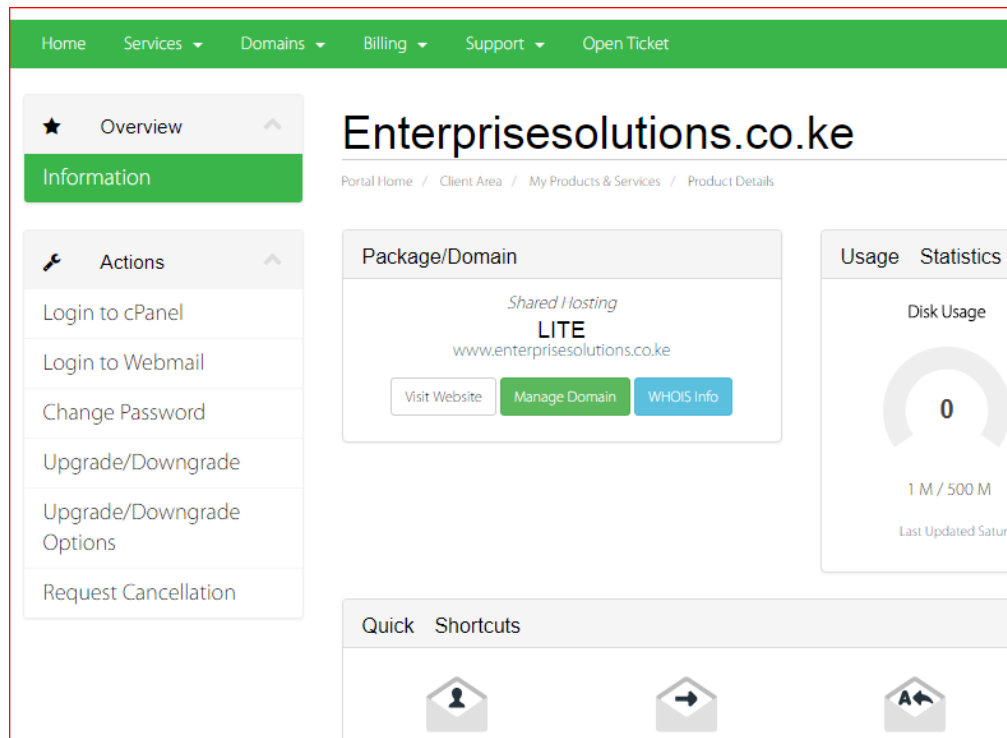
Home Services Domains Billing Support Open Ticket

Overview

Information

Actions

Login to cPanel

Login to Webmail

Change Password

Upgrade/Downgrade

Upgrade/Downgrade Options

Request Cancellation

Enterprisesolutions.co.ke

Portal Home / Client Area / My Products & Services / Product Details

Package/Domain

Shared Hosting

LITE

www.enterprisesolutions.co.ke

Visit Website Manage Domain WHOIS Info

Usage Statistics

Disk Usage

0

1 M / 500 M

Last Updated Satur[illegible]

Quick Shortcuts